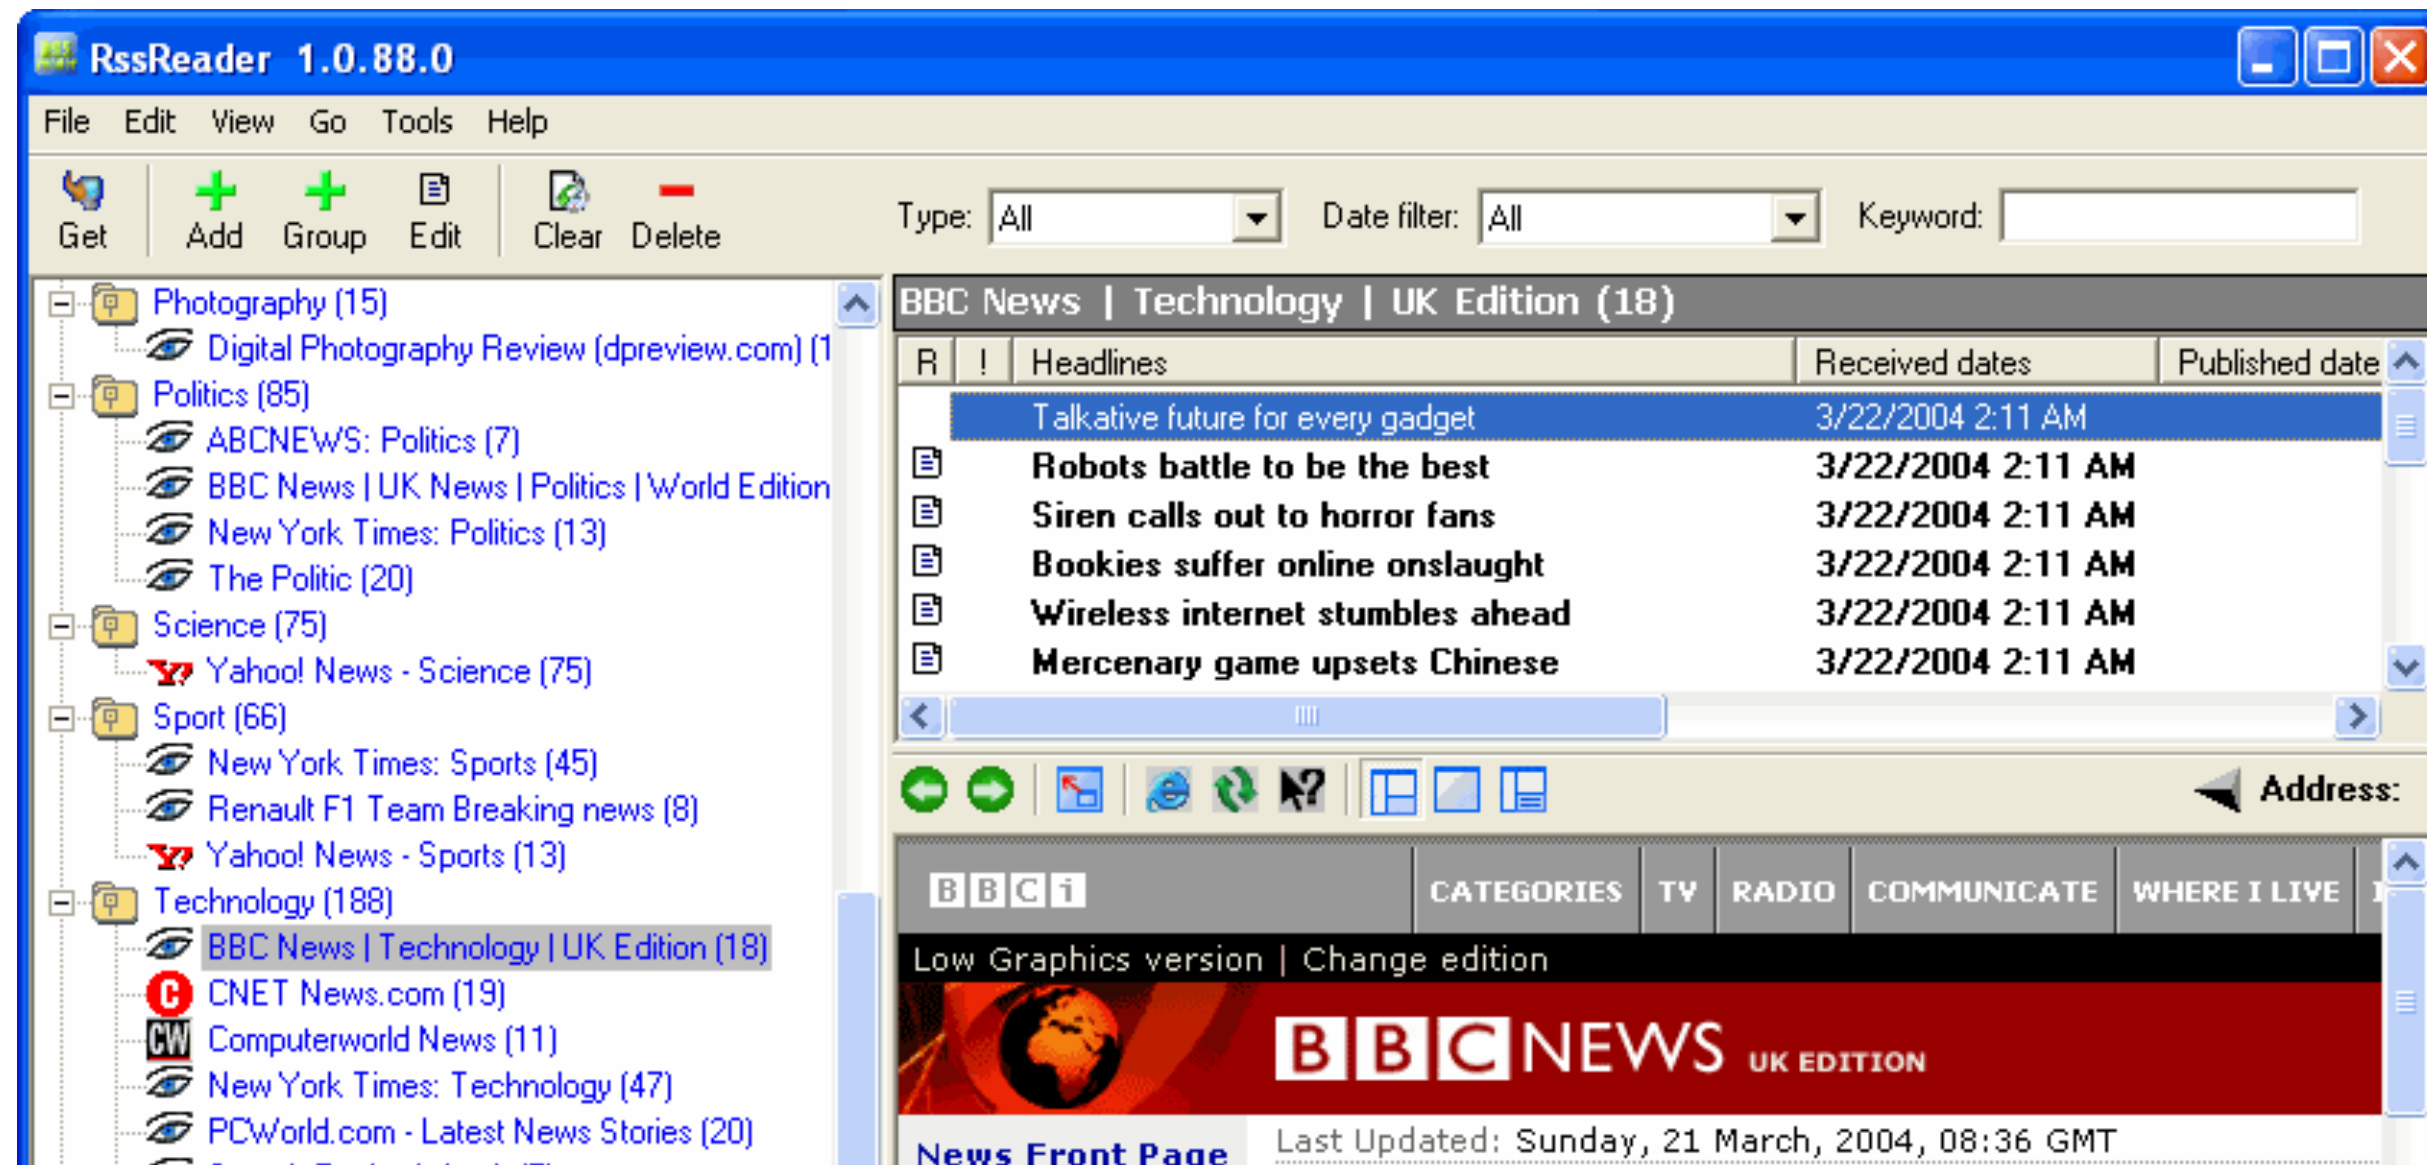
RssReader 1.0.88.0

File Edit View Go Tools Help

Get Add Group Edit Clear Delete

Type: All Date filter: All Keyword:

Photography (15)
Digital Photography Review (dpreview.com) (1
Politics (85)
ABCNEWS: Politics (7)
BBC News | UK News | Politics | World Edition
New York Times: Politics (13)
The Politic (20)
Science (75)
Yahoo! News - Science (75)
Sport (66)
New York Times: Sports (45)
Renault F1 Team Breaking news (8)
Yahoo! News - Sports (13)
Technology (188)
BBC News | Technology | UK Edition (18)
CNET News.com (19)
Computerworld News (11)
New York Times: Technology (47)
PCWorld.com - Latest News Stories (20)

BBC News | Technology | UK Edition (18)

| R | ! | Headlines | Received dates | Published date |
|---|---|---|---|---|
| | | Talkative future for every gadget | 3/22/2004 2:11 AM | |
| | | Robots battle to be the best | 3/22/2004 2:11 AM | |
| | | Siren calls out to horror fans | 3/22/2004 2:11 AM | |
| | | Bookies suffer online onslaught | 3/22/2004 2:11 AM | |
| | | Wireless internet stumbles ahead | 3/22/2004 2:11 AM | |
| | | Mercenary game upsets Chinese | 3/22/2004 2:11 AM | |

Address:

BBC i CATEGORIES TV RADIO COMMUNICATE WHERE I LIVE

Low Graphics version | Change edition

BBC NEWS UK EDITION

News Front Page

Last Updated: Sunday, 21 March, 2004, 08:36 GMT